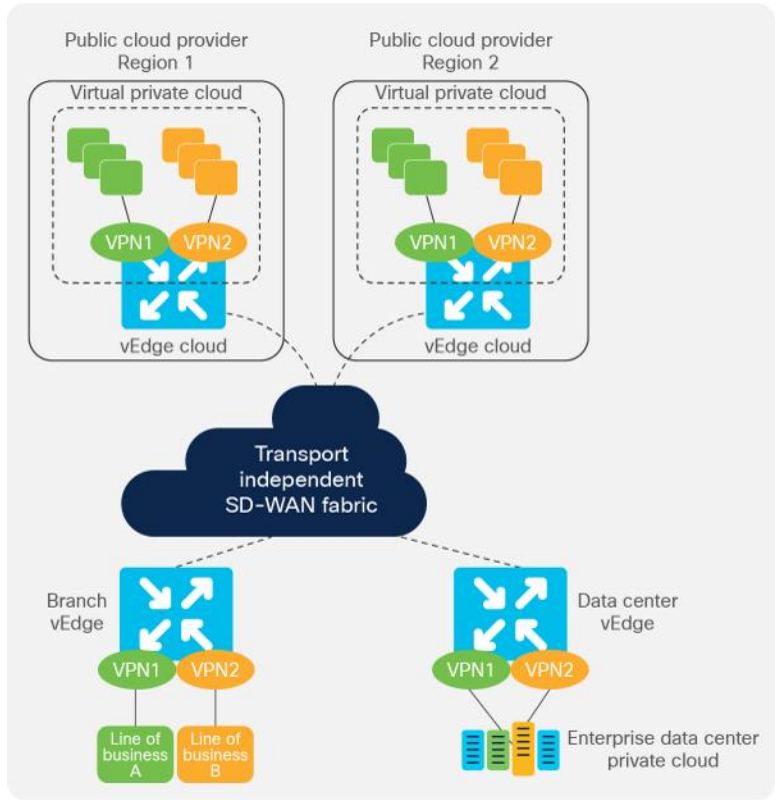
Public cloud provider
Region 1

Virtual private cloud

VPN1 VPN2

vEdge cloud

Public cloud provider
Region 2

Virtual private cloud

VPN1 VPN2

vEdge cloud

Transport independent SD-WAN fabric

Branch vEdge

VPN1 VPN2

Line of business A

Line of business B

Data center vEdge

VPN1 VPN2

Enterprise data center private cloud